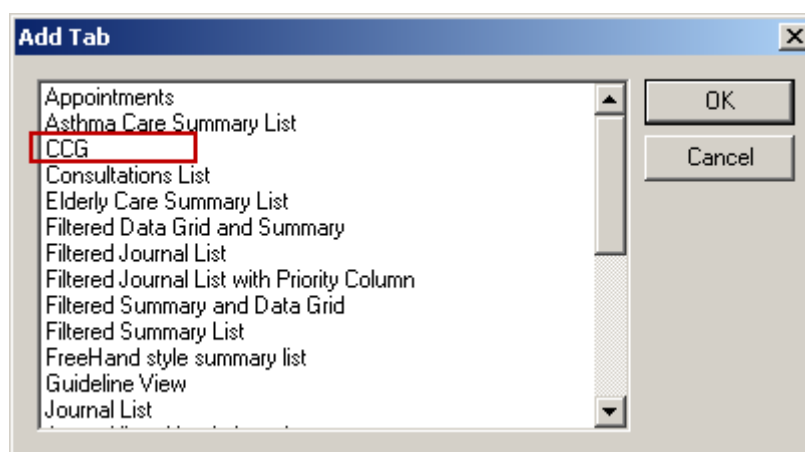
Add Tab

Appointments
Asthma Care Summary List
CCG
Consultations List
Elderly Care Summary List
Filtered Data Grid and Summary
Filtered Journal List
Filtered Journal List with Priority Column
Filtered Summary and Data Grid
Filtered Summary List
FreeHand style summary list
Guideline View
Journal List
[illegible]

OK
Cancel